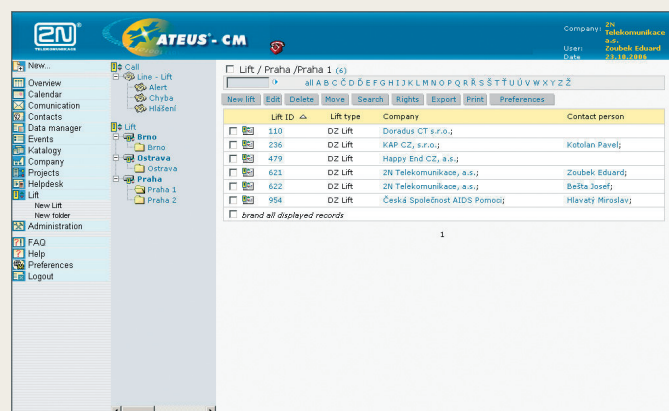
2N® TELEKOMUNIKACE

ATEUS®- CM

Company: 2N Telekomunikace a.s.
User: Zoubek Eduard
Date: 23.10.2006

New...
Overview
Calendar
Comunication
Contacts
Data manager
Events
Katalogy
Company
Projects
Helpdesk
Lift
New Lift
New folder
Administration
FAQ
Help
Preferences
Logout

Call
Line - Lift
Alert
Chyba
Hlášení
Lift
Brno
Brno
Ostrava
Ostrava
Praha
Praha 1
Praha 2

Lift / Praha /Praha 1 (6)

all A B C Č D Ď E F G H I J K L M N O P Q R Ř S Š T Ť U Ů V W X Y Z Ž

New lift | Edit | Delete | Move | Search | Rights | Export | Print | Preferences

| | | Lift ID | Lift type | Company | Contact person |
|---|---|---|---|---|---|
| | | 110 | DZ Lift | Doradus CT s.r.o.; | |
| | | 236 | DZ Lift | KAP CZ, s.r.o.; | Kotolan Pavel; |
| | | 479 | DZ Lift | Happy End CZ, a.s.; | |
| | | 621 | DZ Lift | 2N Telekomunikace, a.s.; | Zoubek Eduard; |
| | | 622 | DZ Lift | 2N Telekomunikace, a.s.; | Bešta Josef; |
| | | 954 | DZ Lift | Česká Společnost AIDS Pomoci; | Hlavatý Miroslav; |

brand all displayed records

1